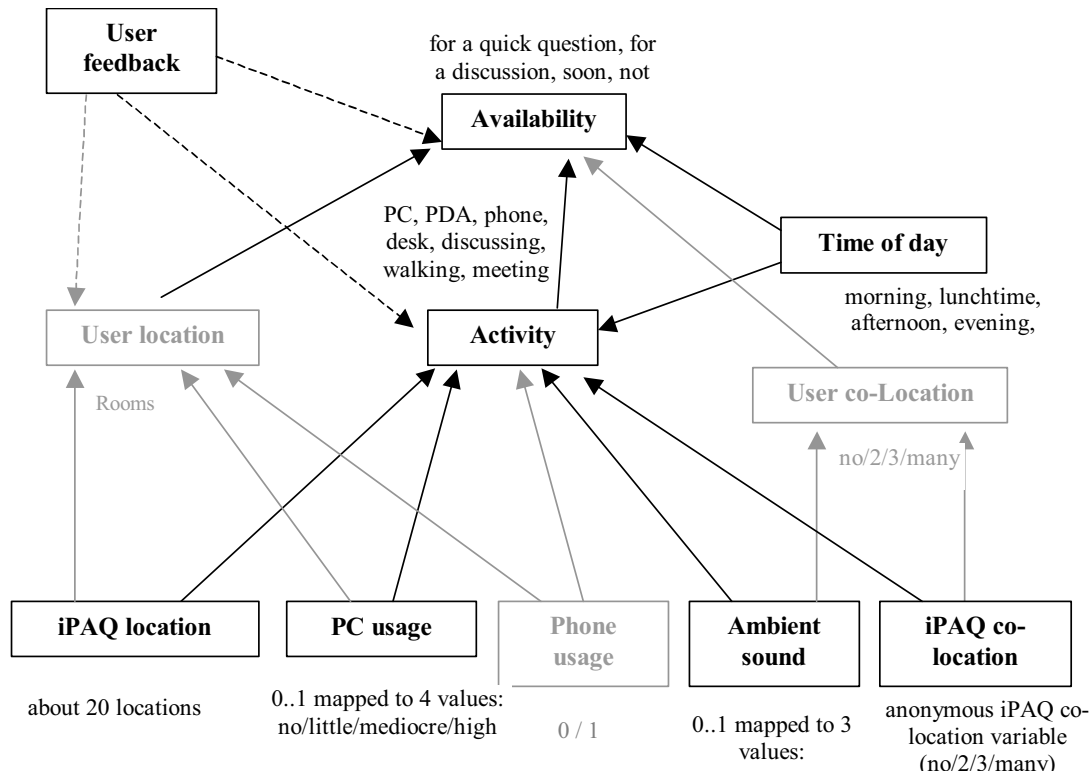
User feedback

for a quick question, for a discussion, soon, not

Availability

PC, PDA, phone, desk, discussing, walking, meeting

Time of day

morning, lunchtime, afternoon, evening,

User location

Activity

Rooms

User co-Location

no/2/3/many

iPAQ location

PC usage

Phone usage

Ambient sound

iPAQ co-location

about 20 locations

0..1 mapped to 4 values: no/little/mediocre/high

0 / 1

0..1 mapped to 3 values:

anonymous iPAQ co-location variable (no/2/3/many)